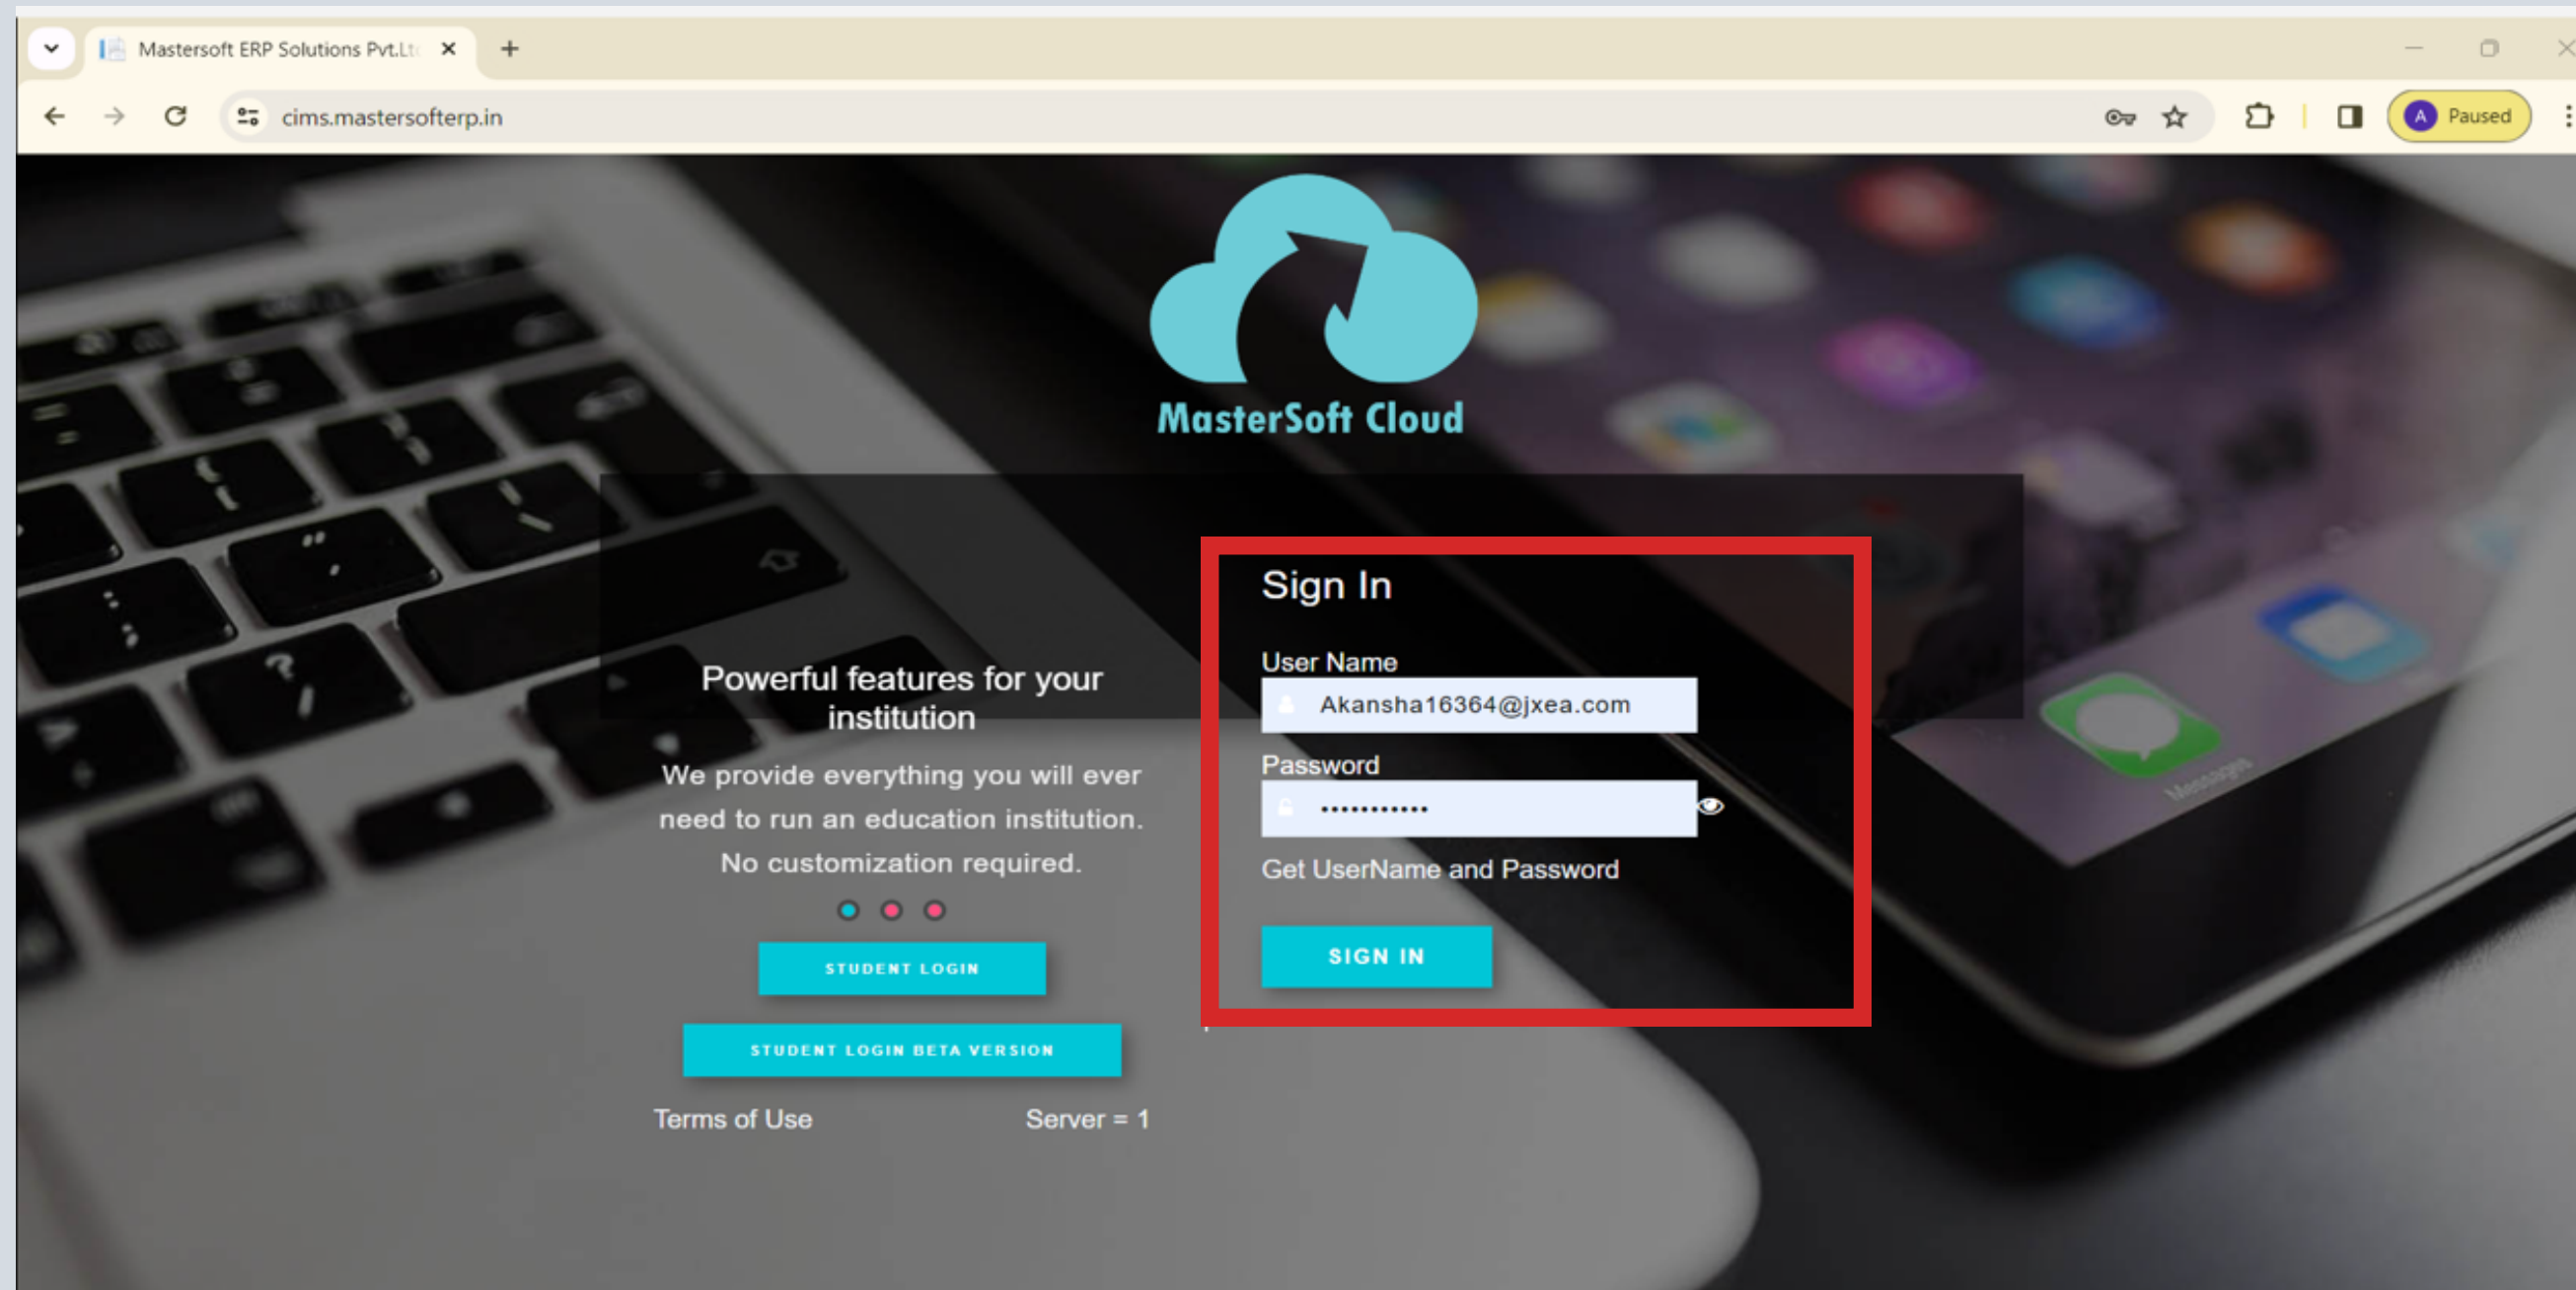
Mastersoft ERP Solutions Pvt.Lt

cims.mastersofterp.in

A Paused

MasterSoft Cloud

Powerful features for your institution

We provide everything you will ever need to run an education institution. No customization required.

STUDENT LOGIN

STUDENT LOGIN BETA VERSION

Terms of Use

Server = 1

Sign In

User Name

Akansha16364@jxea.com

Password

••••••••••••

Get UserName and Password

SIGN IN

Messages